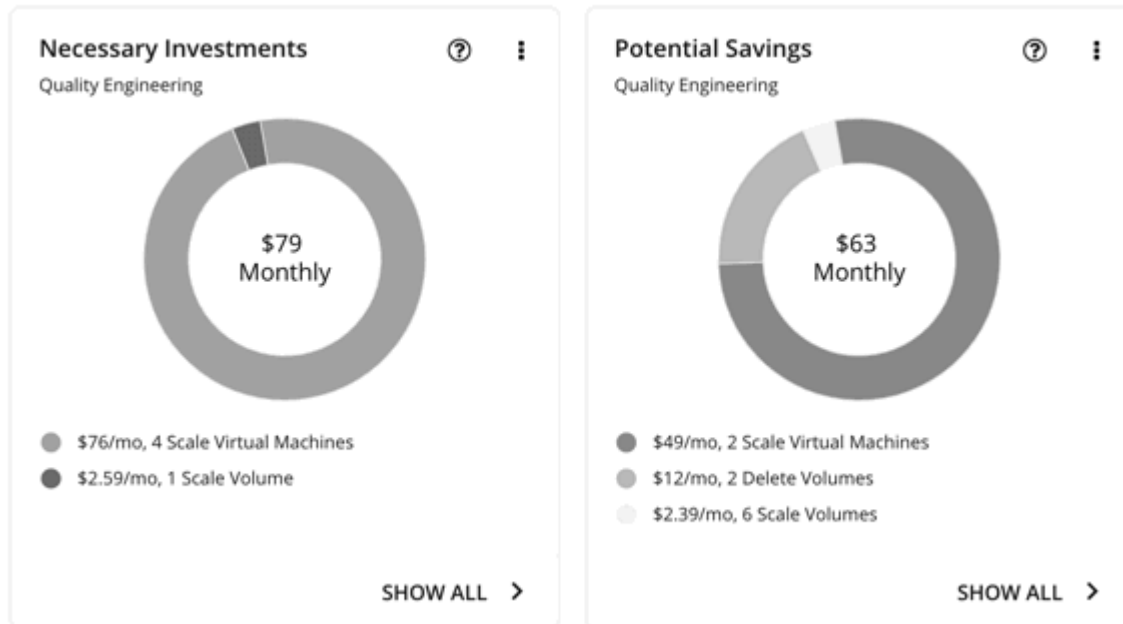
Necessary Investments

Quality Engineering

$79
Monthly

$76/mo, 4 Scale Virtual Machines

$2.59/mo, 1 Scale Volume

SHOW ALL >

Potential Savings

Quality Engineering

$63
Monthly

$49/mo, 2 Scale Virtual Machines

$12/mo, 2 Delete Volumes

$2.39/mo, 6 Scale Volumes

SHOW ALL >